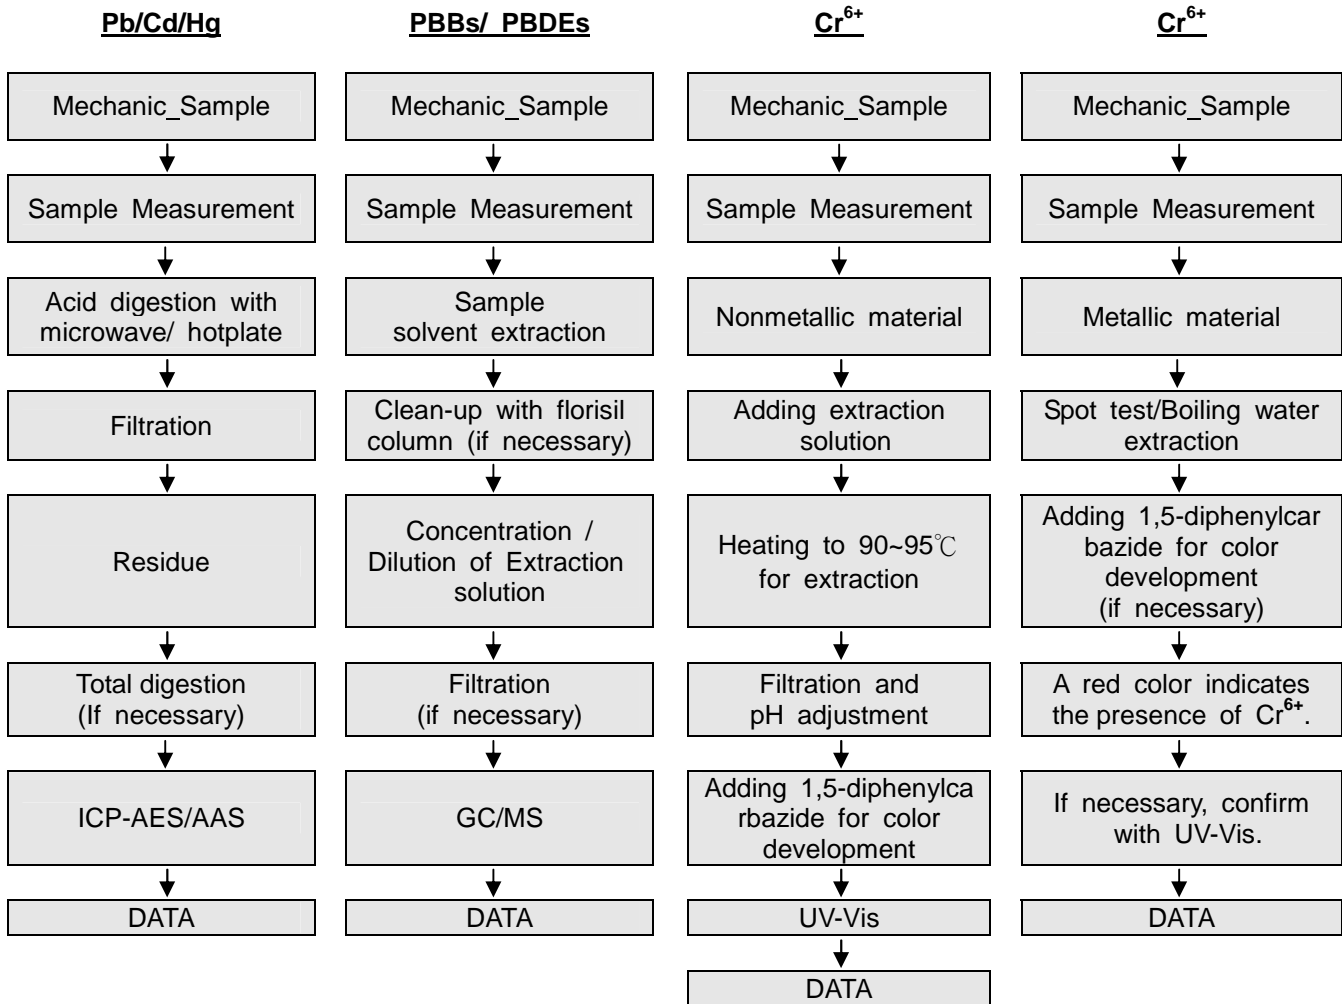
Pb/Cd/Hg

Mechanic_Sample

Sample Measurement

Acid digestion with microwave/ hotplate

Filtration

Residue

Total digestion (If necessary)

ICP-AES/AAS

DATA

PBBs/ PBDEs

Mechanic_Sample

Sample Measurement

Sample solvent extraction

Clean-up with florisil column (if necessary)

Concentration / Dilution of Extraction solution

Filtration (if necessary)

GC/MS

DATA

$Cr^{6+}$

Mechanic_Sample

Sample Measurement

Nonmetallic material

Adding extraction solution

Heating to 90~95℃ for extraction

Filtration and pH adjustment

Adding 1,5-diphenylca rbazide for color development

UV-Vis

DATA

$Cr^{6+}$

Mechanic_Sample

Sample Measurement

Metallic material

Spot test/Boiling water extraction

Adding 1,5-diphenylcar bazide for color development (if necessary)

A red color indicates the presence of $Cr^{6+}$.

If necessary, confirm with UV-Vis.

DATA